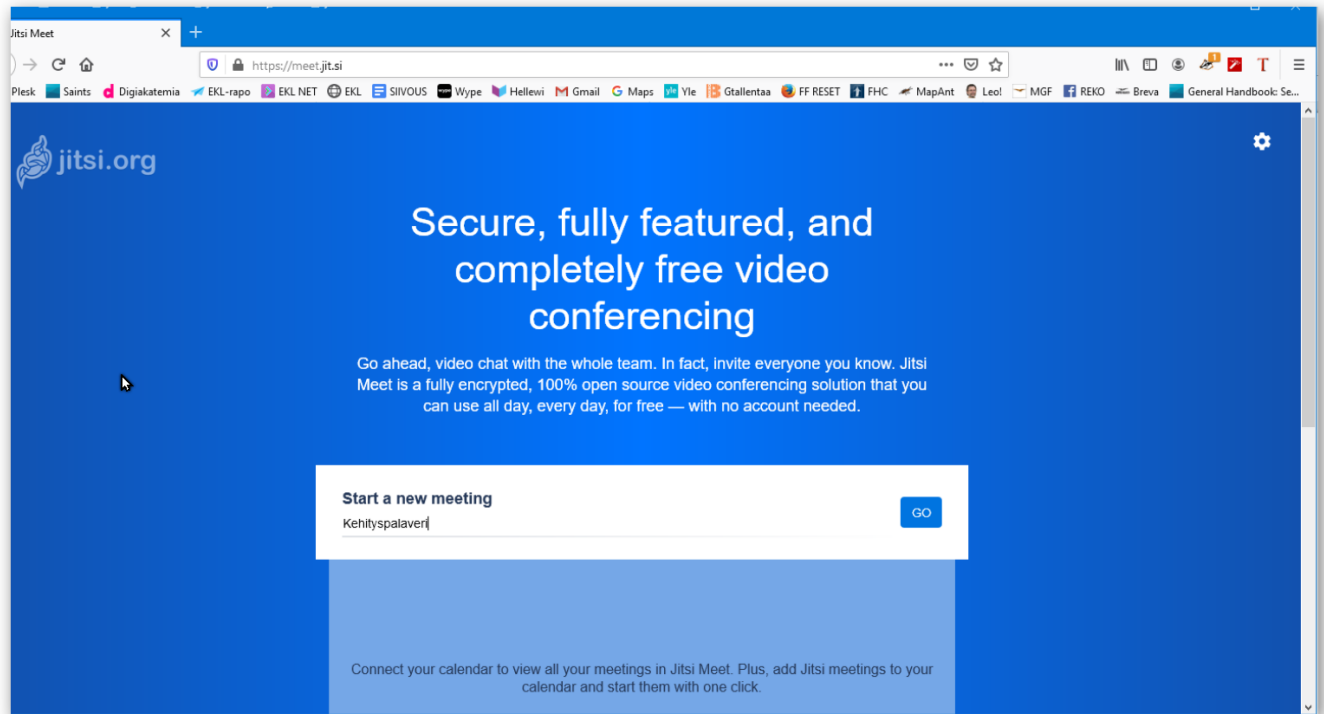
Jitsi Meet

https://meet.jit.si

Plesk Saints Digiakatemia EKL-rapo EKL NET EKL SIIVOUS Wype Hellewi Gmail Maps Yle Gtallentaa FF RESET FHC MapAnt Leo! MGF REKO Breva General Handbook: Se...

jitsi.org

Secure, fully featured, and completely free video conferencing

Go ahead, video chat with the whole team. In fact, invite everyone you know. Jitsi Meet is a fully encrypted, 100% open source video conferencing solution that you can use all day, every day, for free — with no account needed.

Start a new meeting

Kehityspalaveri

GO

Connect your calendar to view all your meetings in Jitsi Meet. Plus, add Jitsi meetings to your calendar and start them with one click.